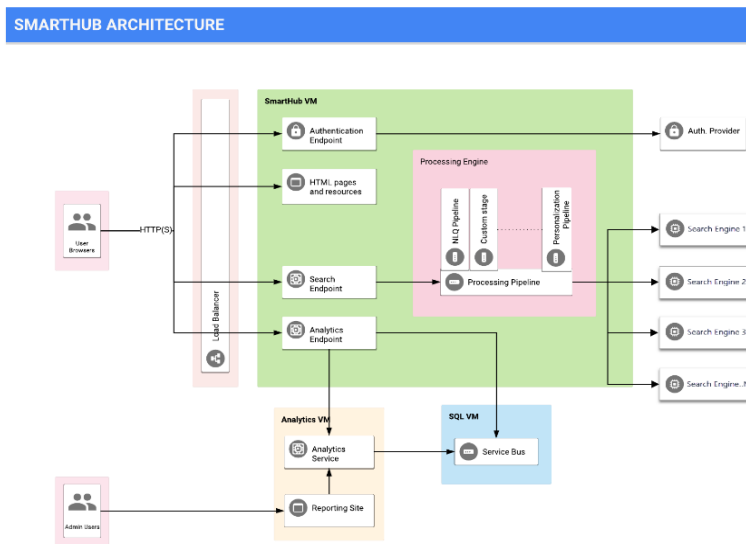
SMARTHUB ARCHITECTURE

User Browsers

HTTP(S)

Load Balancer

SmartHub VM

Authentication Endpoint

HTML pages and resources

Processing Engine

NLQ Pipeline

Custom stage

Personalization Pipeline

Search Endpoint

Processing Pipeline

Analytics Endpoint

Auth. Provider

Search Engine 1

Search Engine 2

Search Engine 3

Search Engine...N

Analytics VM

Analytics Service

Reporting Site

SQL VM

Service Bus

Admin Users